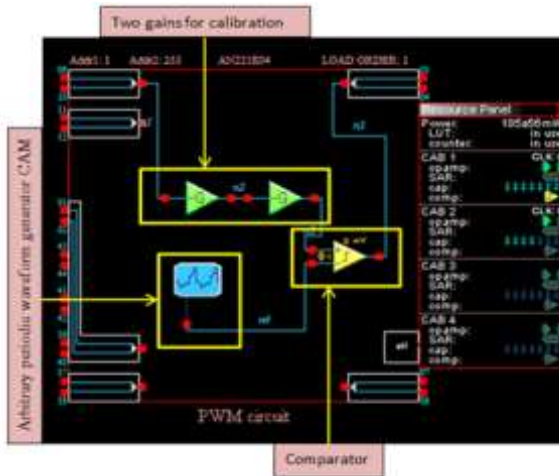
Two gains for calibration

Addr1: 1 Addr2: 253 AN221E04 LOAD ORDER: 1

Resource Panel
Power: 105a56mW
LUT: in use
counter: in use
CAB 1
opamp:
SAR:
cap:
comp:
CAB 2
opamp:
SAR:
cap:
comp:
CAB 3
opamp:
SAR:
cap:
comp:
CAB 4
opamp:
SAR:
cap:
comp:

Arbitrary periodic waveform generator CAM

PWM circuit

Comparator